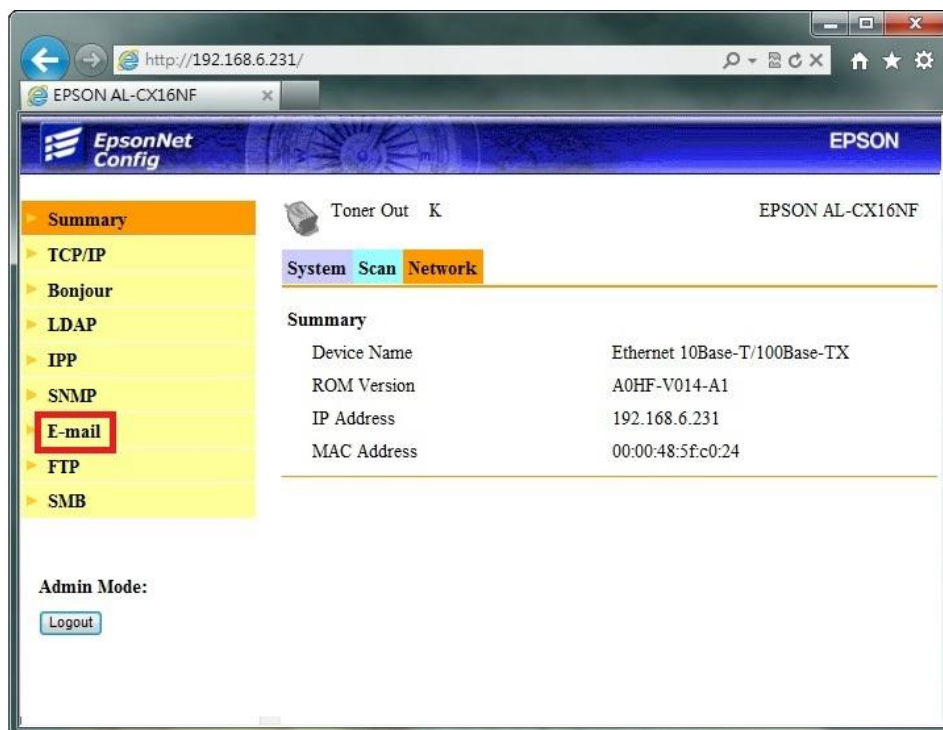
http://192.168.6.231/

EPSON AL-CX16NF

EpsonNet Config

EPSON

Summary
TCP/IP
Bonjour
LDAP
IPP
SNMP
E-mail
FTP
SMB

Admin Mode:

Logout

Toner Out K

EPSON AL-CX16NF

System Scan Network

Summary

| Device Name | Ethernet 10Base-T/100Base-TX |
|---|---|
| ROM Version | A0HF-V014-A1 |
| IP Address | 192.168.6.231 |
| MAC Address | 00:00:48:5f:c0:24 |